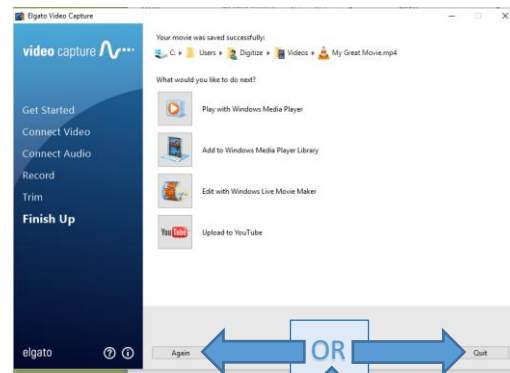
Elgato Video Capture

video capture

Get Started
Connect Video
Connect Audio
Record
Trim
Finish Up

elgato

Your movie was saved successfully:
C: ▸ Users ▸ Digitize ▸ Videos ▸ My Great Movie.mp4

What would you like to do next?

Play with Windows Media Player

Add to Windows Media Player Library

Edit with Windows Live Movie Maker

YouTube Upload to YouTube

Again

OR

Quit